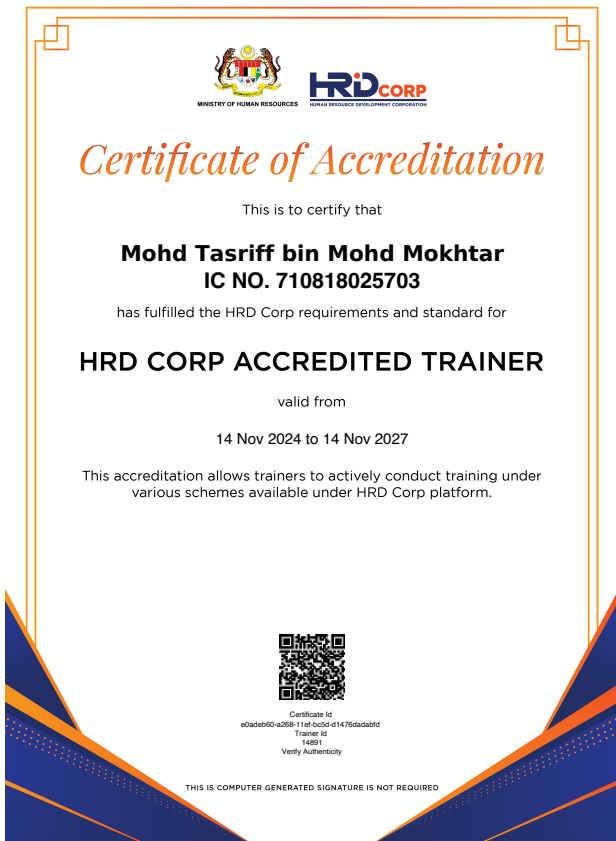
MINISTRY OF HUMAN RESOURCES

HRD CORP
HUMAN RESOURCE DEVELOPMENT CORPORATION

Certificate of Accreditation

This is to certify that

Mohd Tasriff bin Mohd Mokhtar
IC NO. 710818025703

has fulfilled the HRD Corp requirements and standard for

HRD CORP ACCREDITED TRAINER

valid from

14 Nov 2024 to 14 Nov 2027

This accreditation allows trainers to actively conduct training under various schemes available under HRD Corp platform.

Certificate Id
e0adeb60-a268-11ef-bc5d-d1476dadabfd
Trainer Id
14891
Verify Authenticity

THIS IS COMPUTER GENERATED SIGNATURE IS NOT REQUIRED